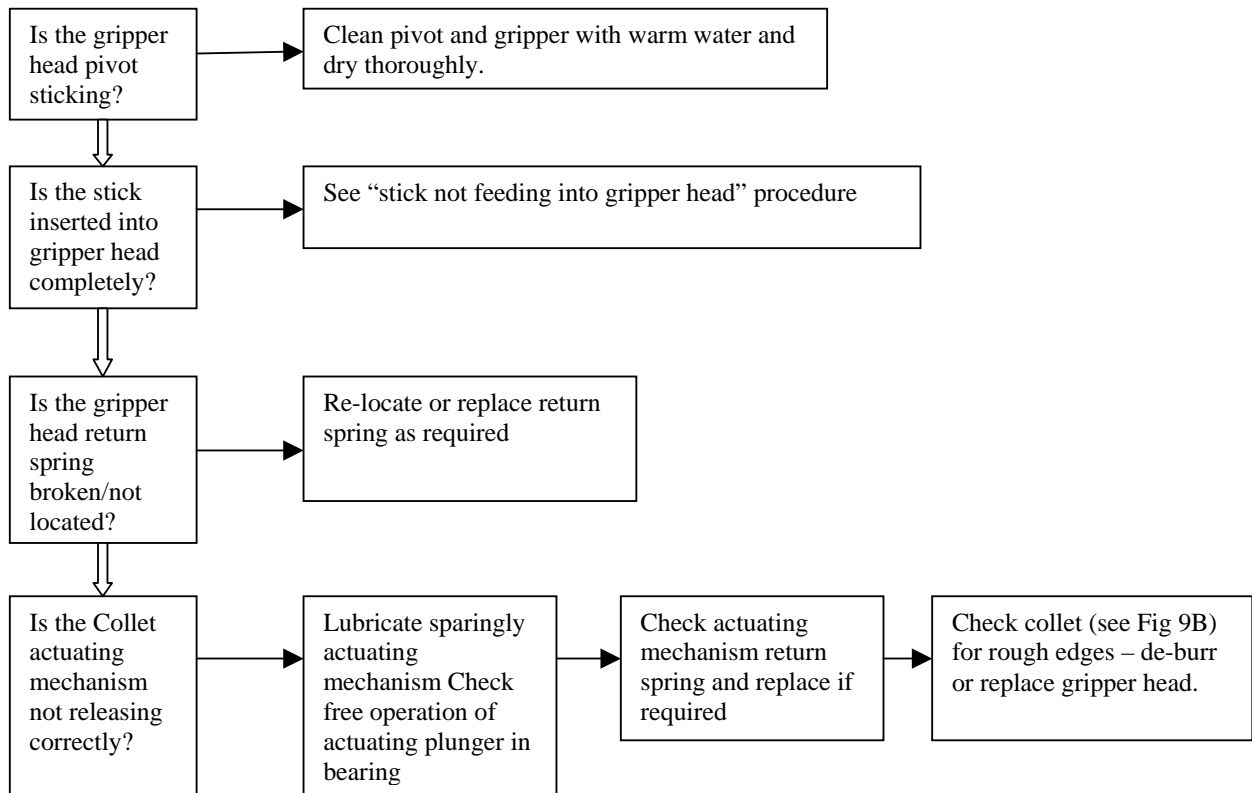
Is the gripper head pivot sticking?

Clean pivot and gripper with warm water and dry thoroughly.

Is the stick inserted into gripper head completely?

See “stick not feeding into gripper head” procedure

Is the gripper head return spring broken/not located?

Re-locate or replace return spring as required

Is the Collet actuating mechanism not releasing correctly?

Lubricate sparingly actuating mechanism Check free operation of actuating plunger in bearing

Check actuating mechanism return spring and replace if required

Check collet (see Fig 9B) for rough edges – de-burr or replace gripper head.